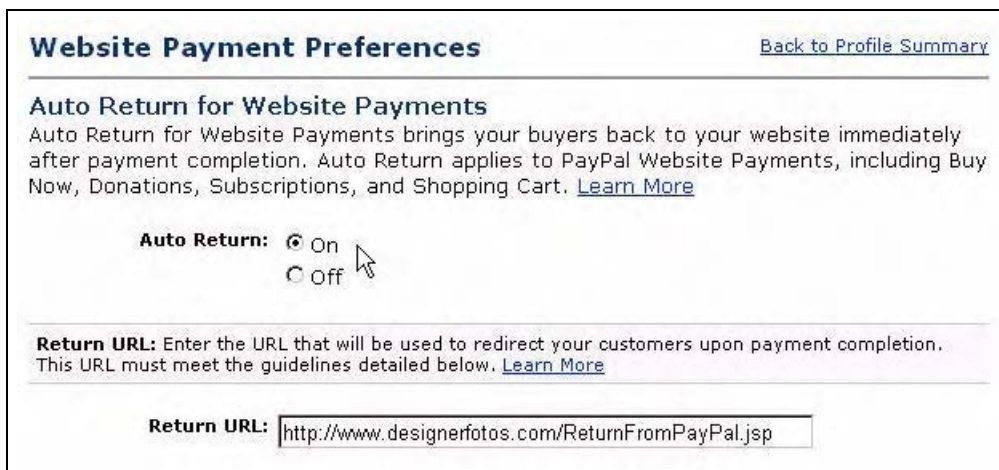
Website Payment Preferences

Back to Profile Summary

Auto Return for Website Payments

Auto Return for Website Payments brings your buyers back to your website immediately after payment completion. Auto Return applies to PayPal Website Payments, including Buy Now, Donations, Subscriptions, and Shopping Cart. Learn More

Auto Return: On
Off

Return URL: Enter the URL that will be used to redirect your customers upon payment completion. This URL must meet the guidelines detailed below. Learn More

Return URL: http://www.designerfotos.com/ReturnFromPayPal.jsp